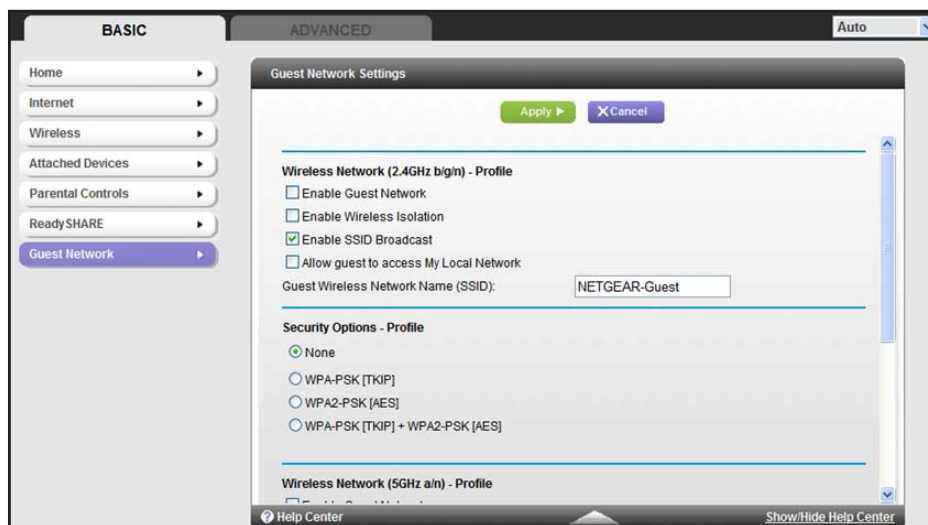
BASIC

ADVANCED

Auto

Home

Internet

Wireless

Attached Devices

Parental Controls

ReadySHARE

Guest Network

Guest Network Settings

Apply ▶

✕Cancel

Wireless Network (2.4GHz b/g/n) - Profile

Enable Guest Network

Enable Wireless Isolation

Enable SSID Broadcast

Allow guest to access My Local Network

Guest Wireless Network Name (SSID): NETGEAR-Guest

Security Options - Profile

None

WPA-PSK [TKIP]

WPA2-PSK [AES]

WPA-PSK [TKIP] + WPA2-PSK [AES]

Wireless Network (5GHz a/n) - Profile

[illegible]

Help Center

Show/Hide Help Center